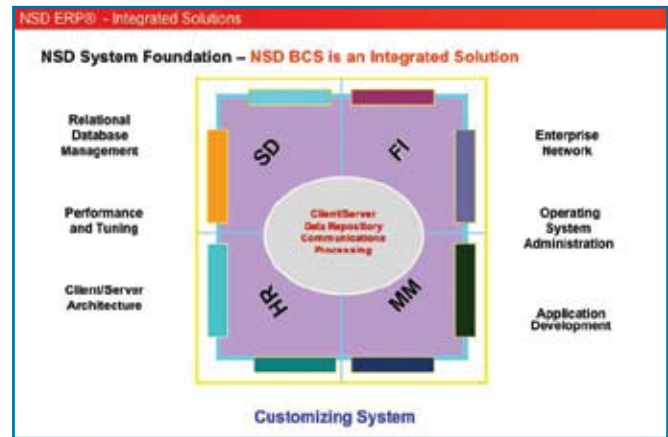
NSD ERP® - Integrated Solutions

NSD System Foundation – NSD BCS is an Integrated Solution

Relational Database Management

Performance and Tuning

Client/Server Architecture

SD

FI

Client/Server Data Repository Communications Processing

HR

MM

Enterprise Network

Operating System Administration

Application Development

Customizing System